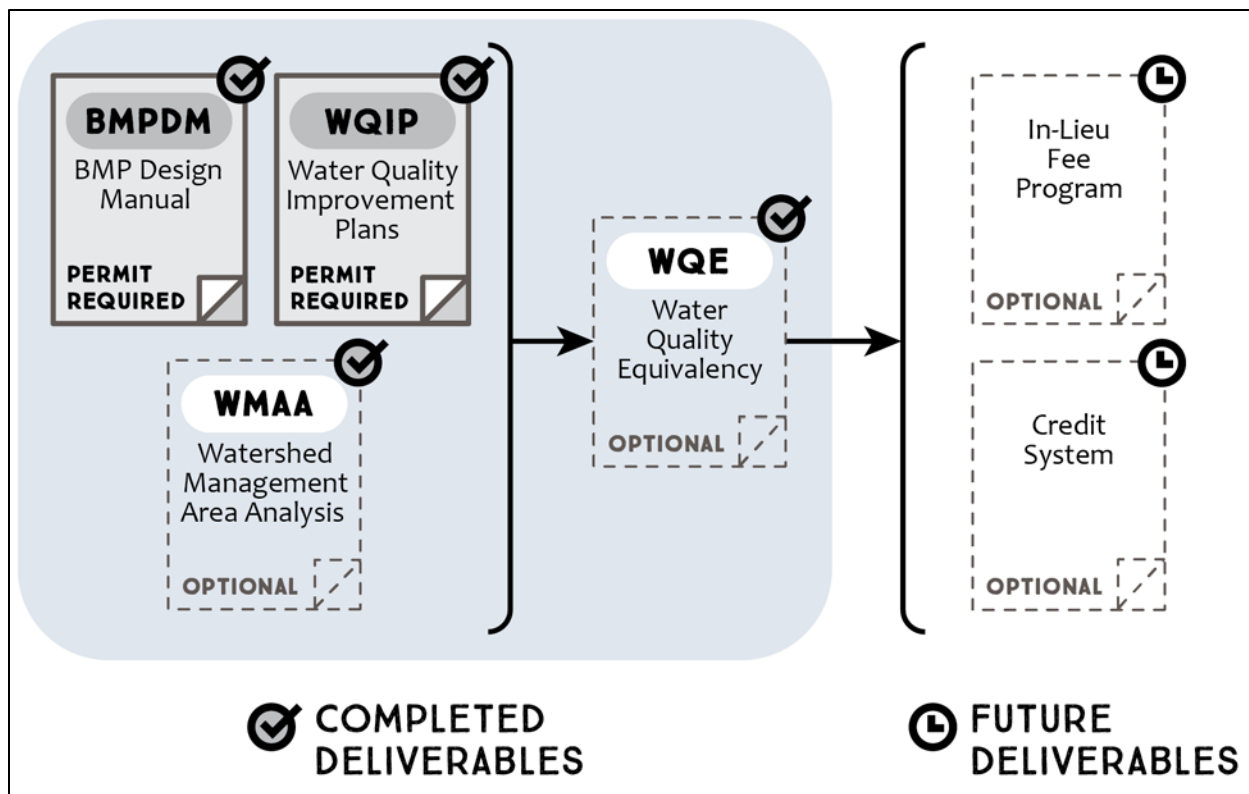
BMPDM
BMP Design Manual
PERMIT REQUIRED

WQIP
Water Quality Improvement Plans
PERMIT REQUIRED

WMAA
Watershed Management Area Analysis
OPTIONAL

WQE
Water Quality Equivalency
OPTIONAL

In-Lieu Fee Program
OPTIONAL

Credit System
OPTIONAL

COMPLETED DELIVERABLES

FUTURE DELIVERABLES